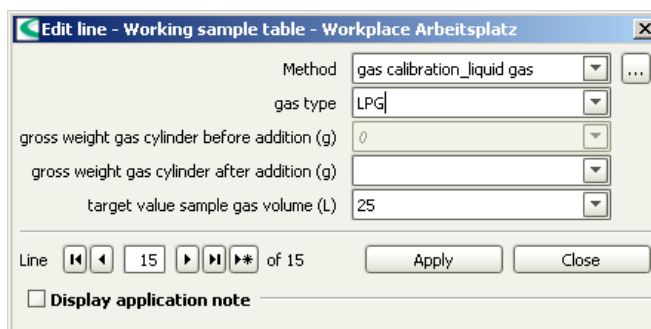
Edit line - Working sample table - Workplace Arbeitsplatz

Method gas calibration_liquid gas ...
gas type LPG
gross weight gas cylinder before addition (g) 0
gross weight gas cylinder after addition (g)
target value sample gas volume (L) 25

Line 15 of 15 Apply Close

Display application note